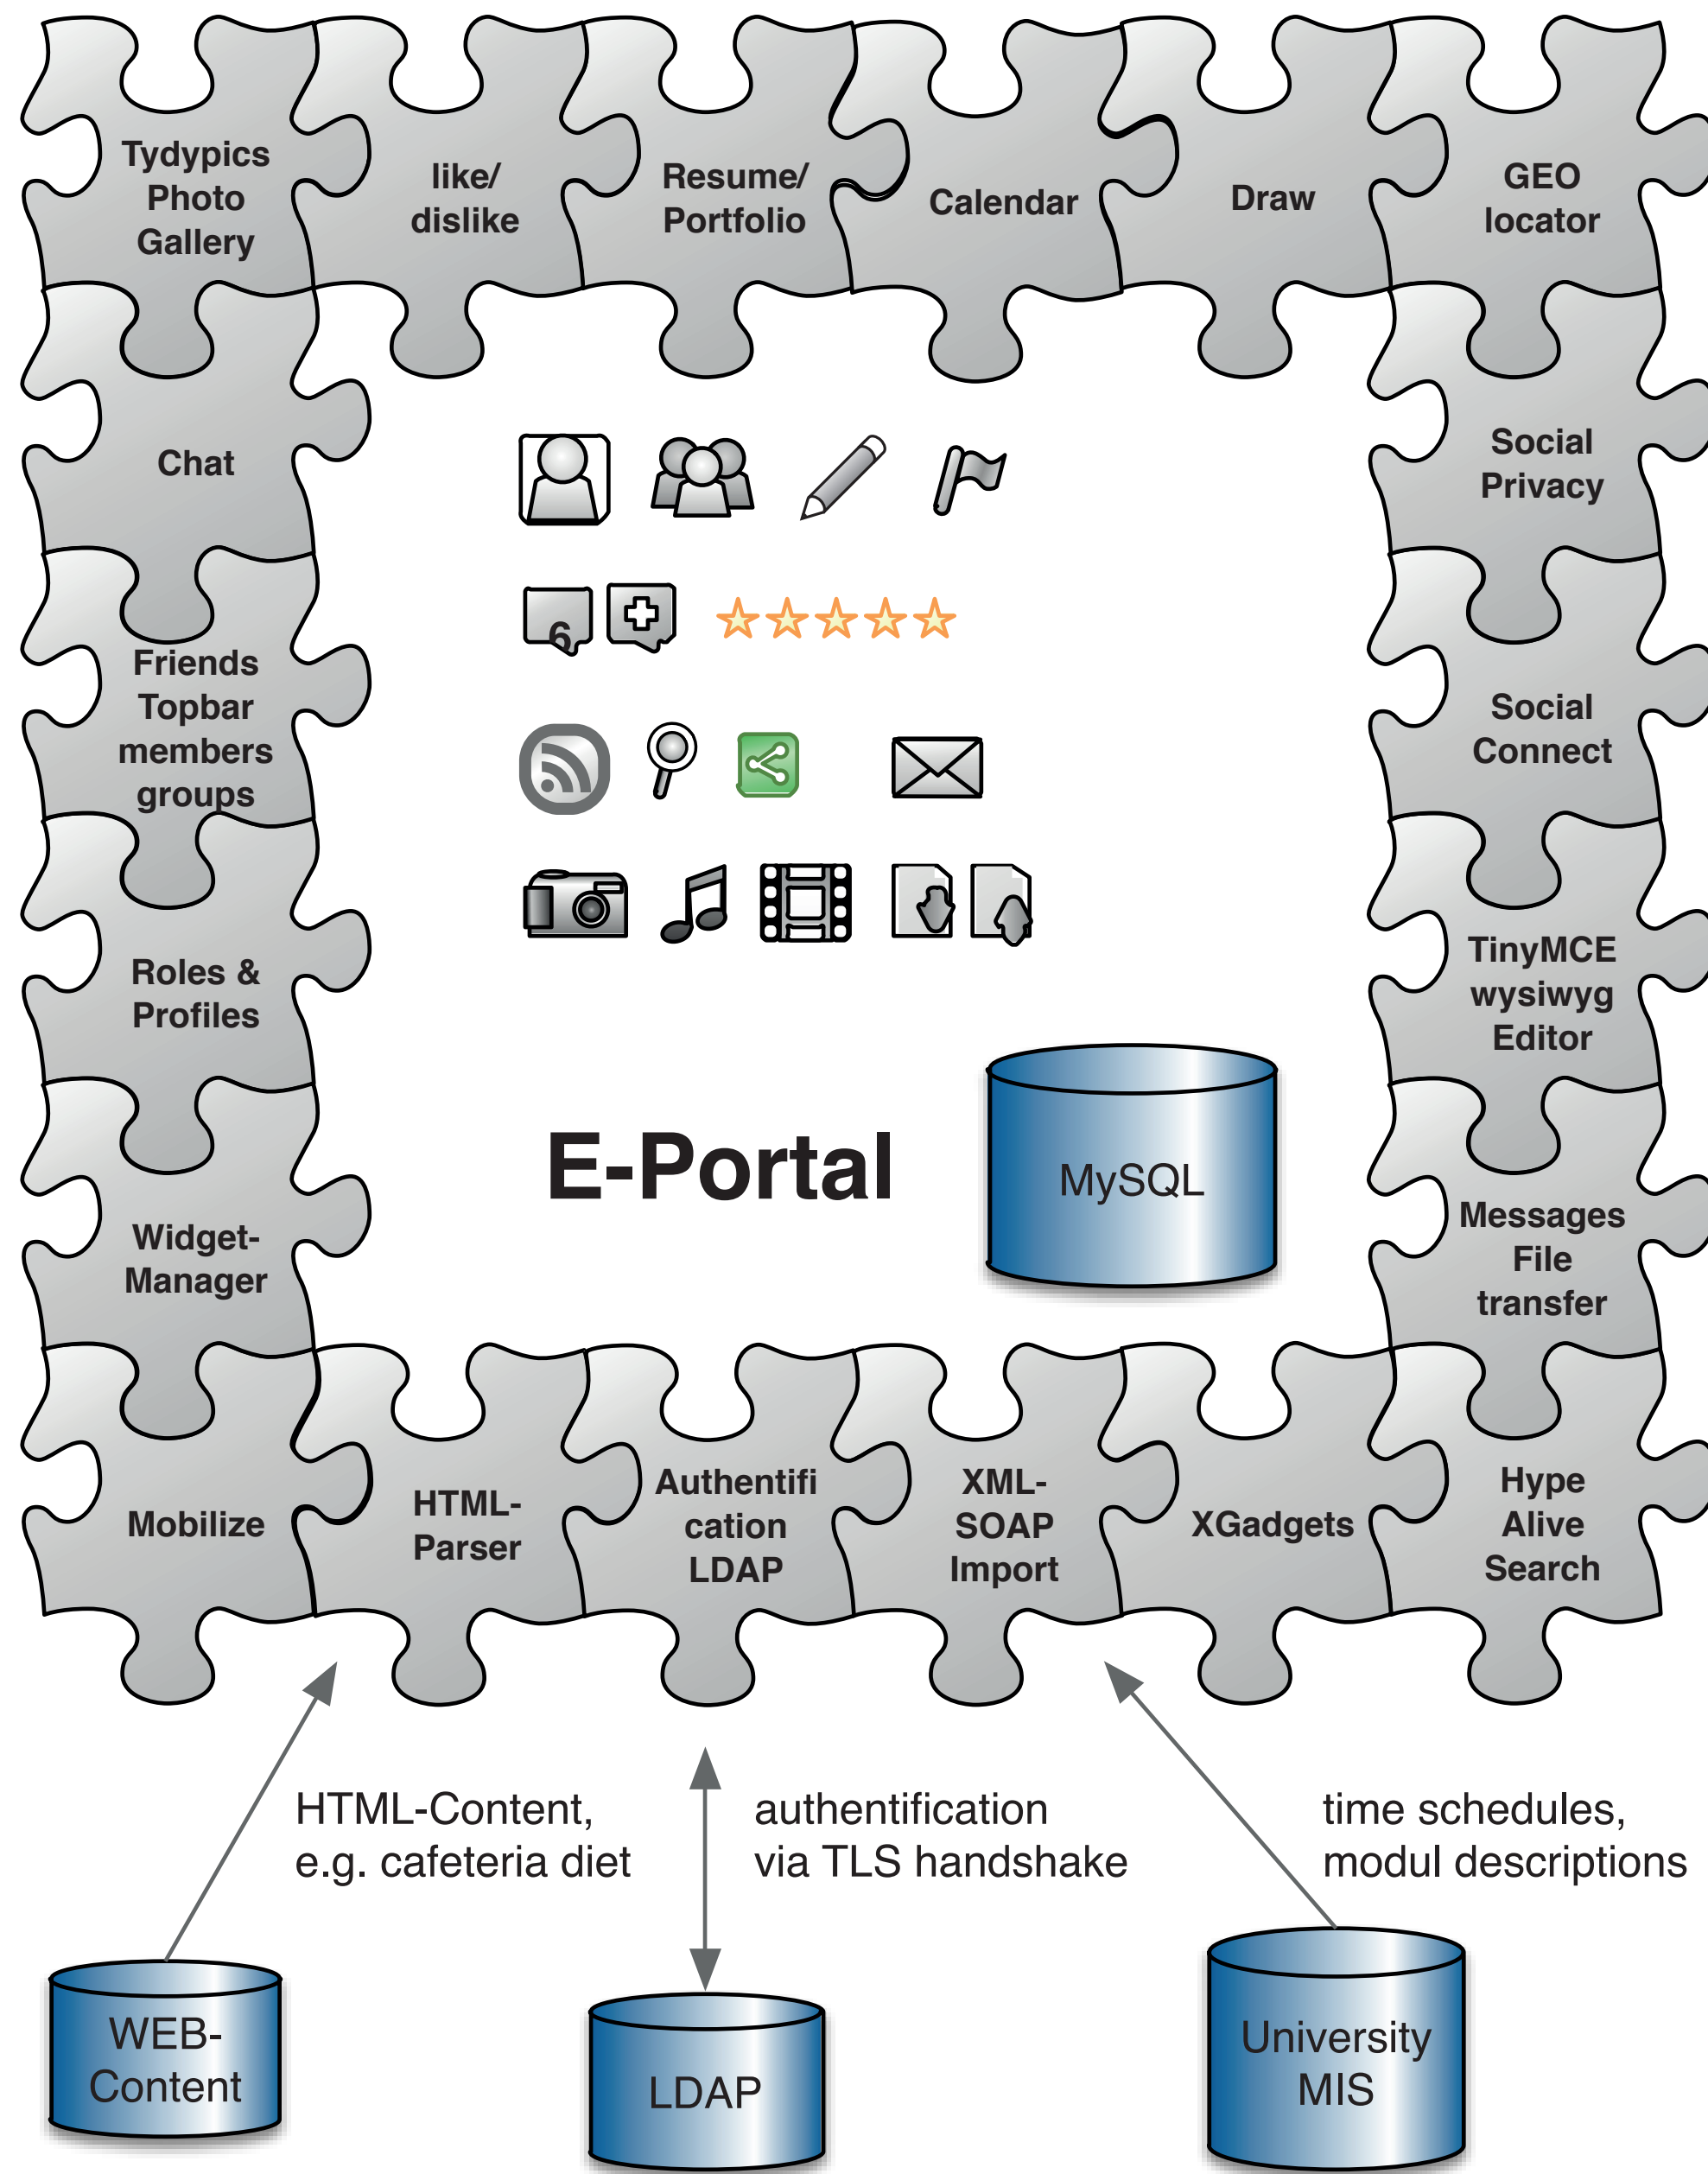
Tydypics Photo Gallery

like/ dislike

Resume/ Portfolio

Calendar

Draw

GEO locator

Chat

Social Privacy

6

Friends Topbar members groups

Social Connect

Roles & Profiles

TinyMCE wysiwyg Editor

E-Portal

MySQL

Widget-Manager

Messages File transfer

Mobilize

HTML-Parser

Authentifi cation LDAP

XML-SOAP Import

XGadgets

Hype Alive Search

HTML-Content, e.g. cafeteria diet

authentification via TLS handshake

time schedules, modul descriptions

WEB-Content

LDAP

University MIS